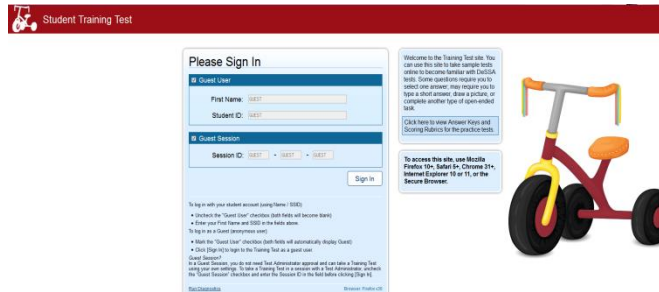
Student Training Test

Please Sign In

Guest User

First Name: GUEST

Student ID: GUEST

Guest Session

Session ID: GUEST - GUEST - GUEST

Sign In

To log in with your student account (using Name / SSID):

• Uncheck the "Guest User" checkbox (both fields will become blank)
• Enter your First Name and SSID in the fields above.

To log in as a Guest (anonymous user):

• Mark the "Guest User" checkbox (both fields will automatically display Guest)
• Click [Sign In] to login to the Training Test as a guest user.

Guest Session?
In a Guest Session, you do not need Test Administrator approval and can take a Training Test using your own settings. To take a Training Test in a session with a Test Administrator, uncheck the "Guest Session" checkbox and enter the Session ID in the field before clicking [Sign In].

Run Diagnostics

Browser: Firefox v28

Welcome to the Training Test site. You can use this site to take sample tests online to become familiar with DeSSA tests. Some questions require you to select one answer, may require you to type a short answer, draw a picture, or complete another type of open-ended task.

Click here to view Answer Keys and Scoring Rubrics for the practice tests.

To access this site, use Mozilla Firefox 10+, Safari 6+, Chrome 31+, Internet Explorer 10 or 11, or the Secure Browser.